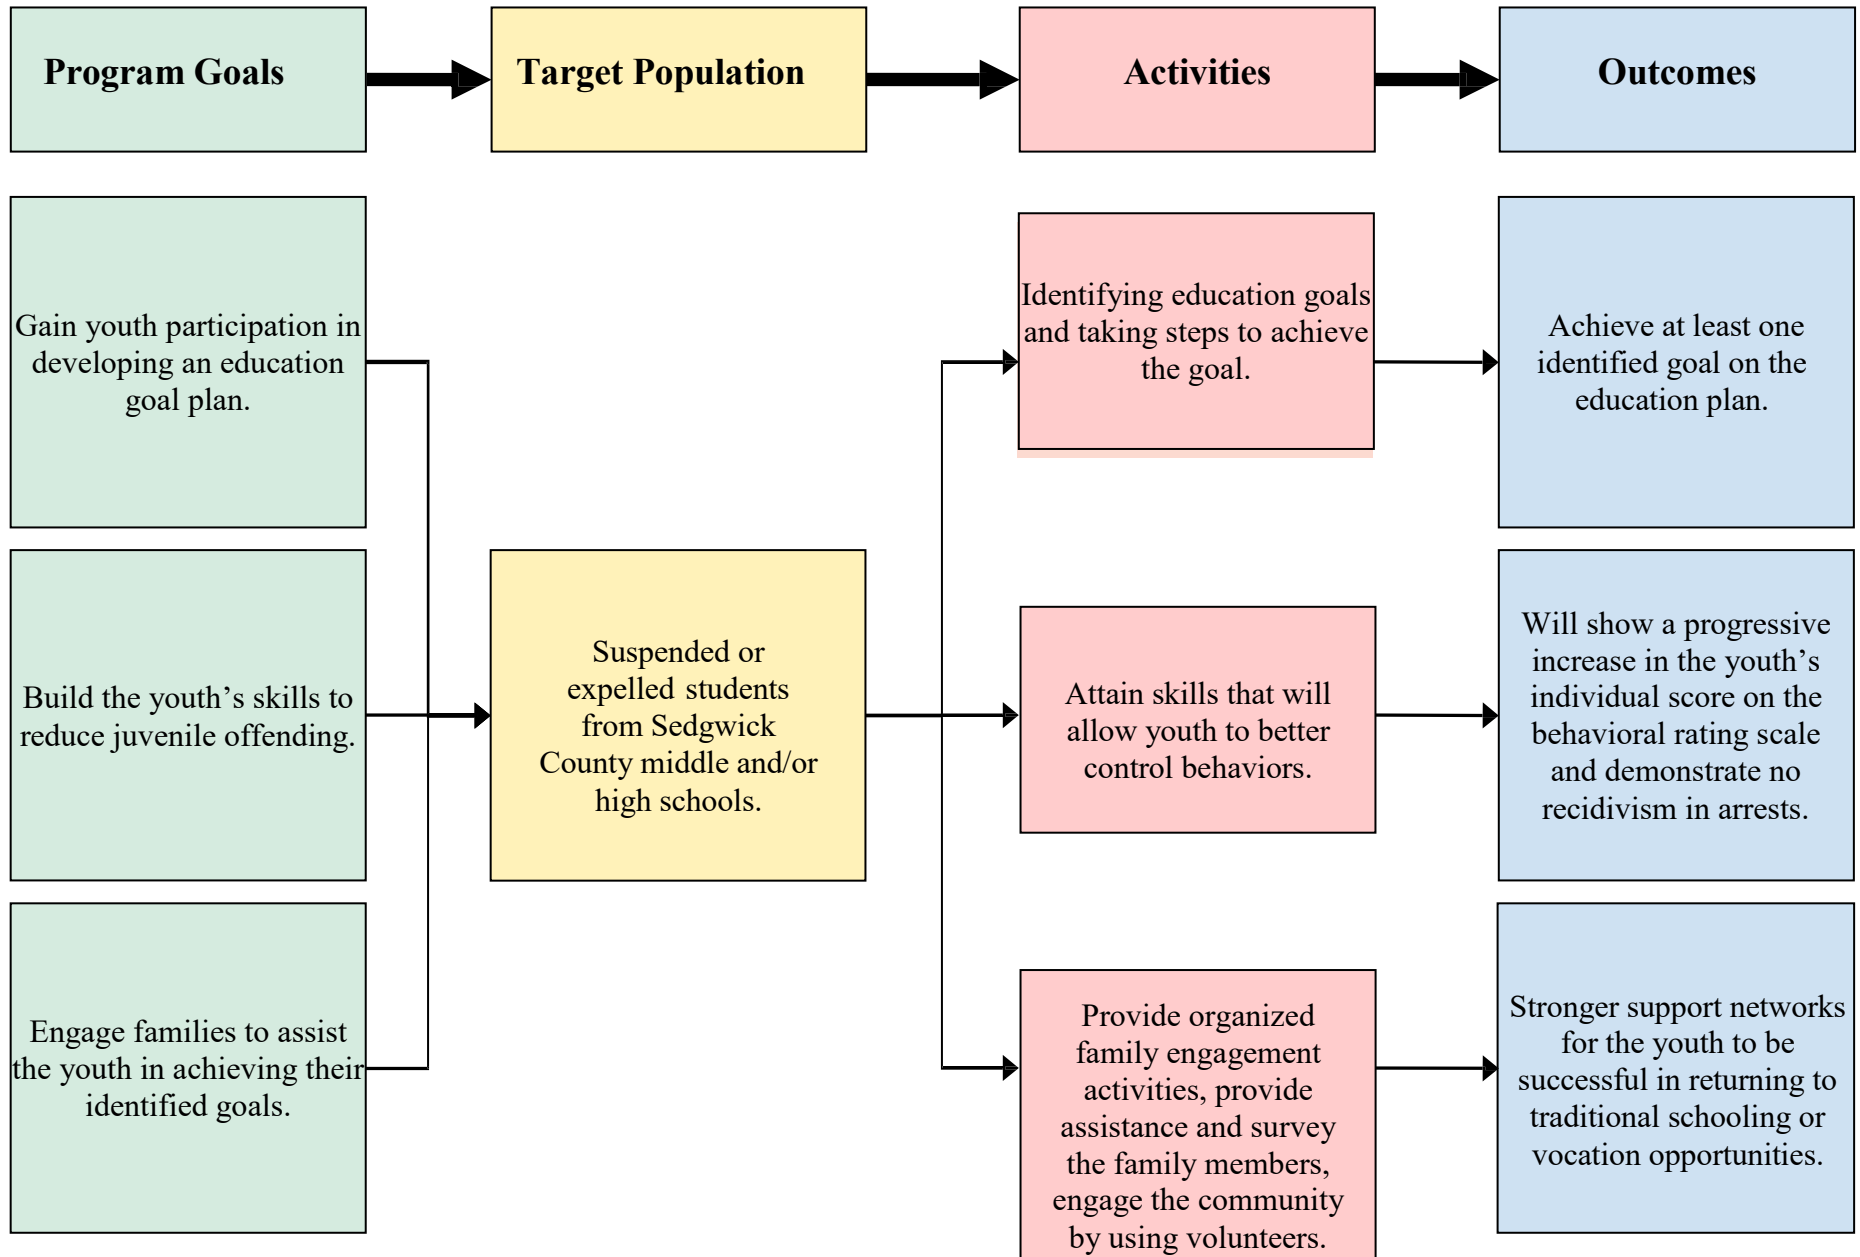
Program Goals

Target Population

Activities

Outcomes

Gain youth participation in developing an education goal plan.

Build the youth’s skills to reduce juvenile offending.

Engage families to assist the youth in achieving their identified goals.

Suspended or expelled students from Sedgwick County middle and/or high schools.

Identifying education goals and taking steps to achieve the goal.

Attain skills that will allow youth to better control behaviors.

Provide organized family engagement activities, provide assistance and survey the family members, engage the community by using volunteers.

Achieve at least one identified goal on the education plan.

Will show a progressive increase in the youth’s individual score on the behavioral rating scale and demonstrate no recidivism in arrests.

Stronger support networks for the youth to be successful in returning to traditional schooling or vocation opportunities.